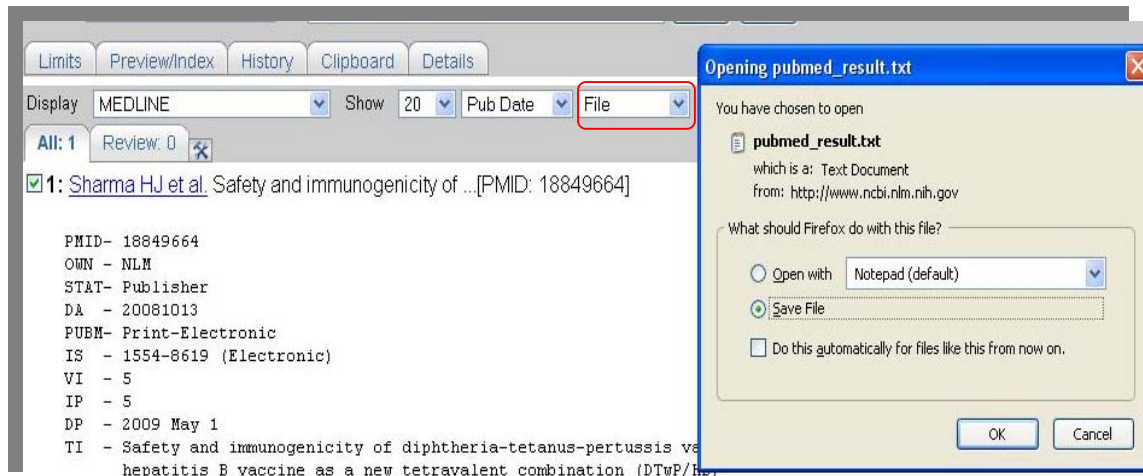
Limits | Preview/Index | History | Clipboard | Details

Display MEDLINE Show 20 Pub Date File

All: 1 Review: 0

1: Sharma HJ et al. Safety and immunogenicity of ...[PMID: 18849664]

PMID- 18849664
OWN - NLM
STAT- Publisher
DA - 20081013
PUBM- Print-Electronic
IS - 1554-8619 (Electronic)
VI - 5
IP - 5
DP - 2009 May 1
TI - Safety and immunogenicity of diphtheria-tetanus-pertussis va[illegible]
hepatitis B vaccine as a new tetravalent combination (DTwP/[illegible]

Opening pubmed_result.txt

You have chosen to open

pubmed_result.txt

which is a: Text Document
from: http://www.ncbi.nlm.nih.gov

What should Firefox do with this file?

Open with Notepad (default)

Save File

Do this automatically for files like this from now on.

OK Cancel